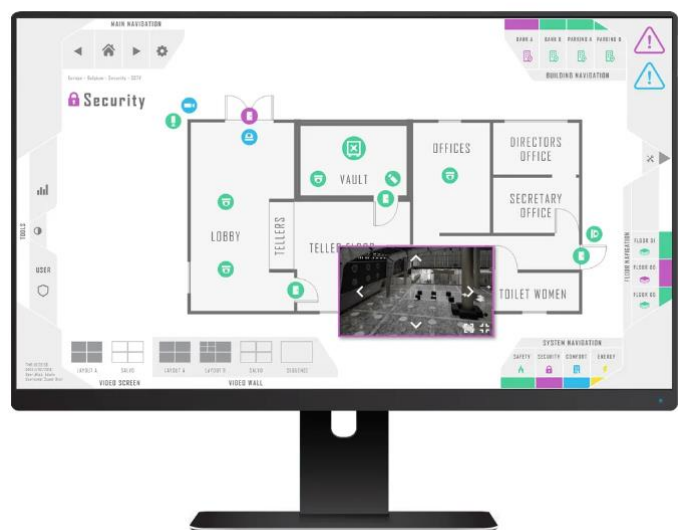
MAIN NAVIGATION

Security

BANK A
BANK B
PARKING A
PARKING B
BUILDING NAVIGATION

VAULT
OFFICES
DIRECTORS OFFICE
SECRETARY OFFICE
LOBBY
TELLERS
TELLER FLOOR
TOILET WOMEN

TOOLS
USER

FLOOR NAVIGATION
FLOOR 01
FLOOR 00
FLOOR 00

LAYOUT A
SALVO
VIDEO SCREEN

LAYOUT A
LAYOUT B
SALVO
DIGITAL
VIDEO WALL

SYSTEM NAVIGATION
SAFETY
SECURITY
COMFORT
ENERGY